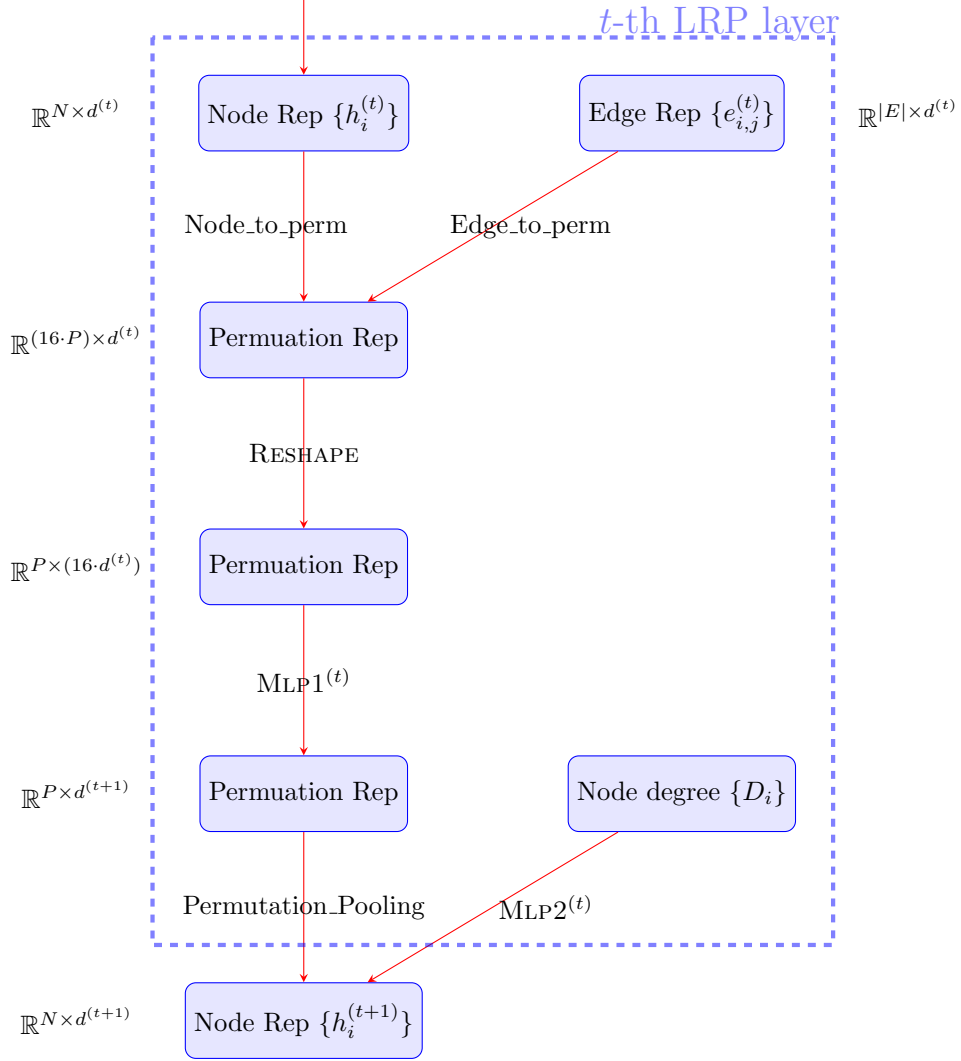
$t$-th LRP layer

$\mathbb{R}^{N\times d^{(t)}}$

Node Rep $\{h_i^{(t)}\}$

Edge Rep $\{e_{i,j}^{(t)}\}$

$\mathbb{R}^{|E|\times d^{(t)}}$

Node_to_perm

Edge_to_perm

$\mathbb{R}^{(16\cdot P)\times d^{(t)}}$

Permuation Rep

Reshape

$\mathbb{R}^{P\times(16\cdot d^{(t)})}$

Permuation Rep

Mlp$1^{(t)}$

$\mathbb{R}^{P\times d^{(t+1)}}$

Permuation Rep

Node degree $\{D_i\}$

Permutation_Pooling

Mlp$2^{(t)}$

$\mathbb{R}^{N\times d^{(t+1)}}$

Node Rep $\{h_i^{(t+1)}\}$